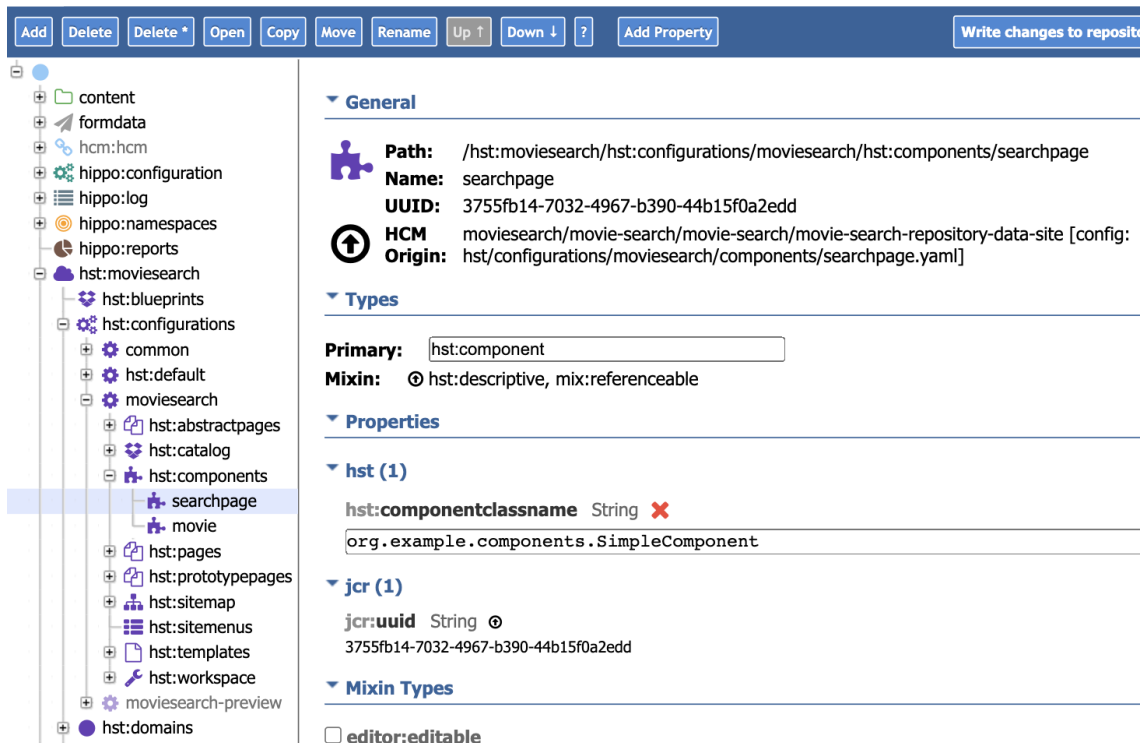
Add Delete Delete * Open Copy Move Rename Up ↑ Down ↓ ? Add Property Write changes to reposit

content
formdata
hcm:hcm
hippo:configuration
hippo:log
hippo:namespaces
hippo:reports
hst:moviesearch
hst:blueprints
hst:configurations
common
hst:default
moviesearch
hst:abstractpages
hst:catalog
hst:components
searchpage
movie
hst:pages
hst:prototypepages
hst:sitemap
hst:sitemenus
hst:templates
hst:workspace
moviesearch-preview
hst:domains

General

Path: /hst:moviesearch/hst:configurations/moviesearch/hst:components/searchpage
Name: searchpage
UUID: 3755fb14-7032-4967-b390-44b15f0a2edd
HCM Origin: moviesearch/movie-search/movie-search/movie-search-repository-data-site [config: hst/configurations/moviesearch/components/searchpage.yaml]

Types

Primary: hst:component
Mixin: hst:descriptive, mix:referenceable

Properties

hst (1)

hst:componentclassname String

org.example.components.SimpleComponent

jcr (1)

jcr:uuid String
3755fb14-7032-4967-b390-44b15f0a2edd

Mixin Types

editor:editable